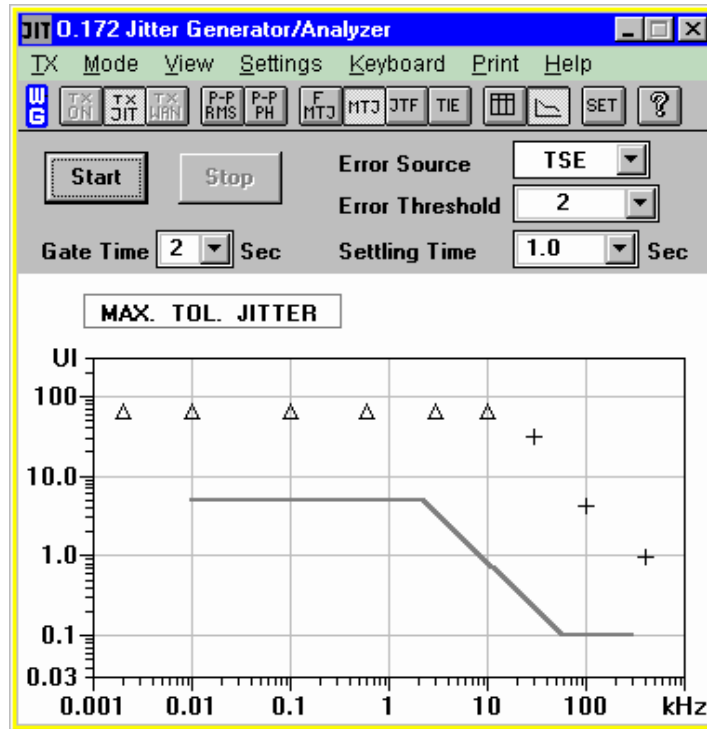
JIT O.172 Jitter Generator/Analyzer

TX Mode View Settings Keyboard Print Help

WG TX ON TX JIT TX WAN P-P RMS P-P PH F MTJ MTJ JTF TIE SET ?

Start Stop

Error Source TSE

Error Threshold 2

Gate Time 2 Sec

Settling Time 1.0 Sec

MAX. TOL. JITTER

UI

100

10.0

1.0

0.1

0.03

0.001 0.01 0.1 1 10 100 kHz